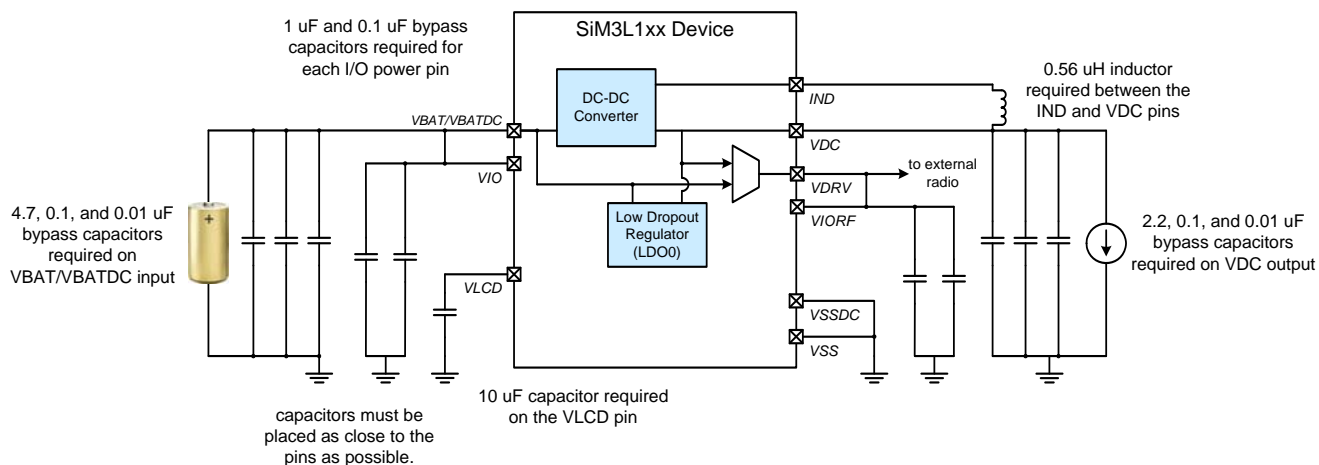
SiM3L1xx Device

1 uF and 0.1 uF bypass capacitors required for each I/O power pin

DC-DC Converter

IND

0.56 uH inductor required between the IND and VDC pins

VBAT/VBATDC

VDC

VIO

to external radio

VDRV

VIORF

Low Dropout Regulator (LDO0)

4.7, 0.1, and 0.01 uF bypass capacitors required on VBAT/VBATDC input

+

2.2, 0.1, and 0.01 uF bypass capacitors required on VDC output

VLCD

VSSDC

VSS

10 uF capacitor required on the VLCD pin

capacitors must be placed as close to the pins as possible.